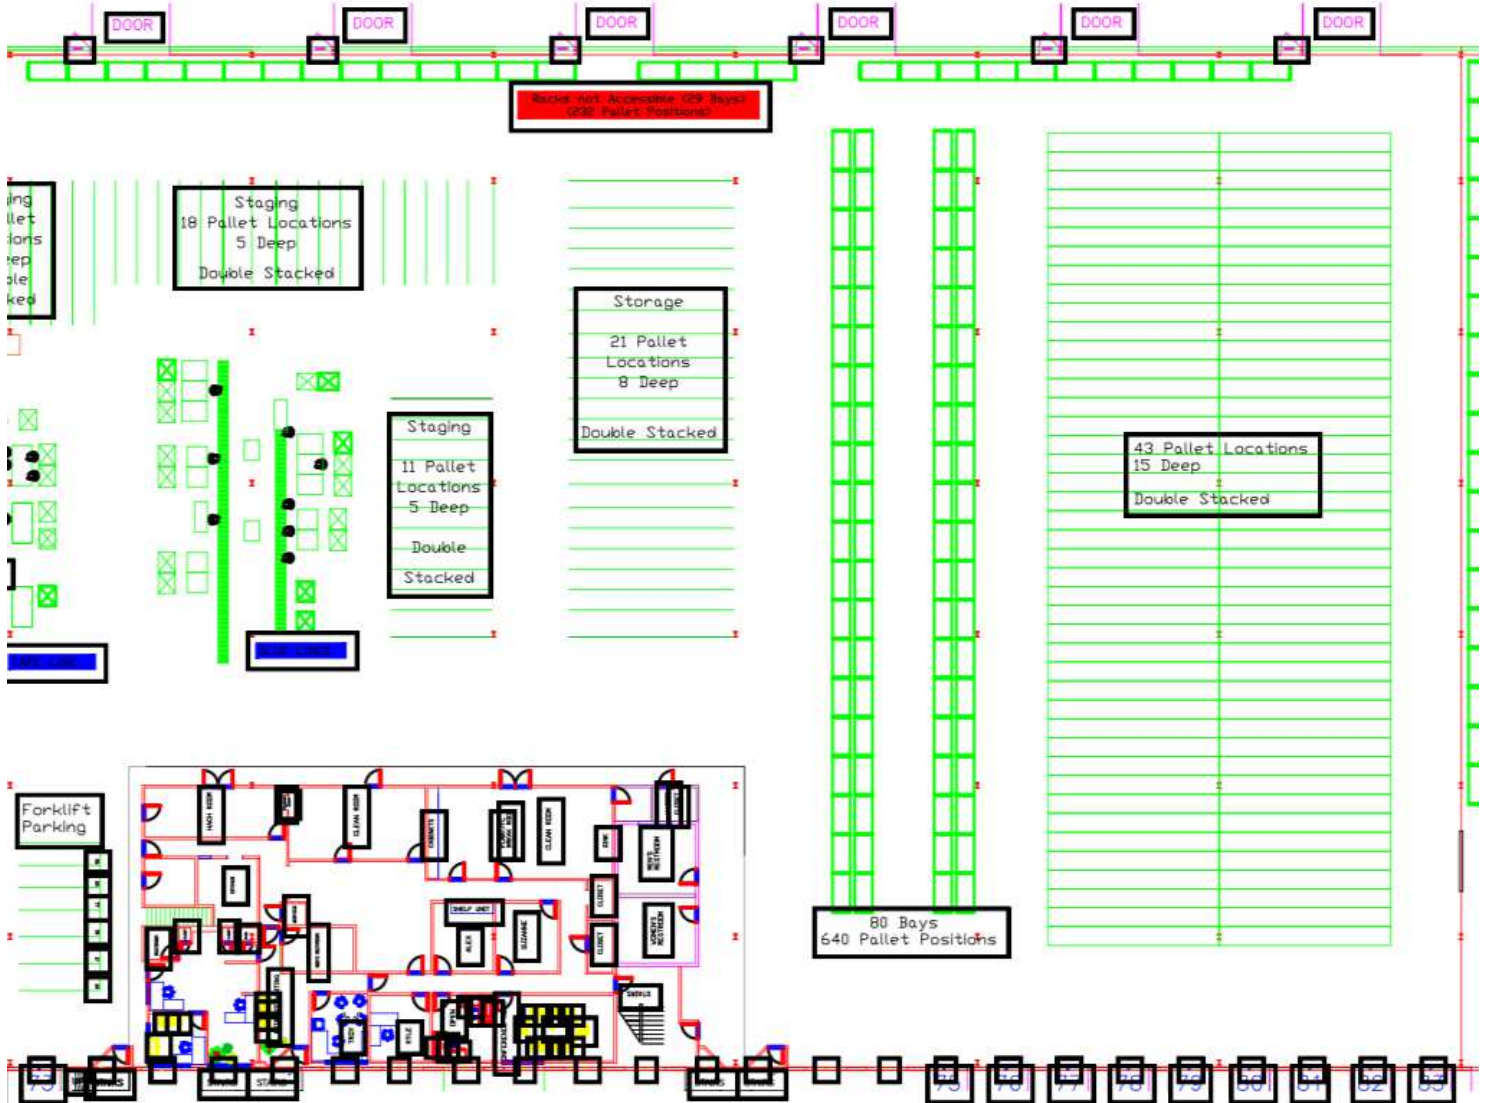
DOOR DOOR DOOR DOOR DOOR DOOR

Racks not Accessible (29 Bays) (232 Pallet Positions)

ing llet ions eep ble ked

Staging
18 Pallet Locations
5 Deep
Double Stacked

Storage
21 Pallet Locations
8 Deep
Double Stacked

Staging
11 Pallet Locations
5 Deep
Double Stacked

43 Pallet Locations
15 Deep
Double Stacked

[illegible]

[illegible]

Forklift Parking

80 Bays
640 Pallet Positions

MEN'S RESTROOM

WOMEN'S RESTROOM

CLEAN ROOM

CLEAN ROOM

CLOSET

CLOSET

SHELF UNIT

75 76 77 78 79 80 81 82 83